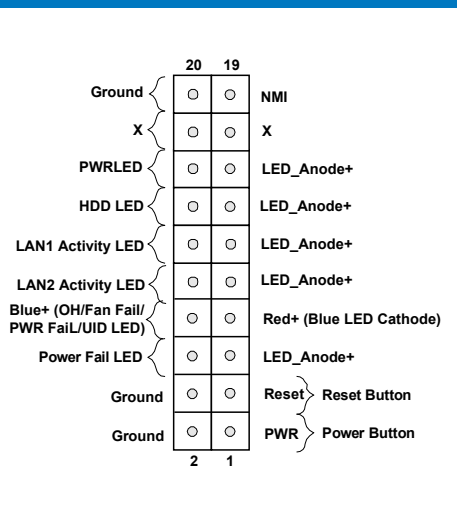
20 19

Ground

NMI

X

X

PWRLED

LED_Anode+

HDD LED

LED_Anode+

LAN1 Activity LED

LED_Anode+

LAN2 Activity LED

LED_Anode+

Blue+ (OH/Fan Fail/ PWR FaiL/UID LED)

Red+ (Blue LED Cathode)

Power Fail LED

LED_Anode+

Ground

Reset

Reset Button

Ground

PWR

Power Button

2 1